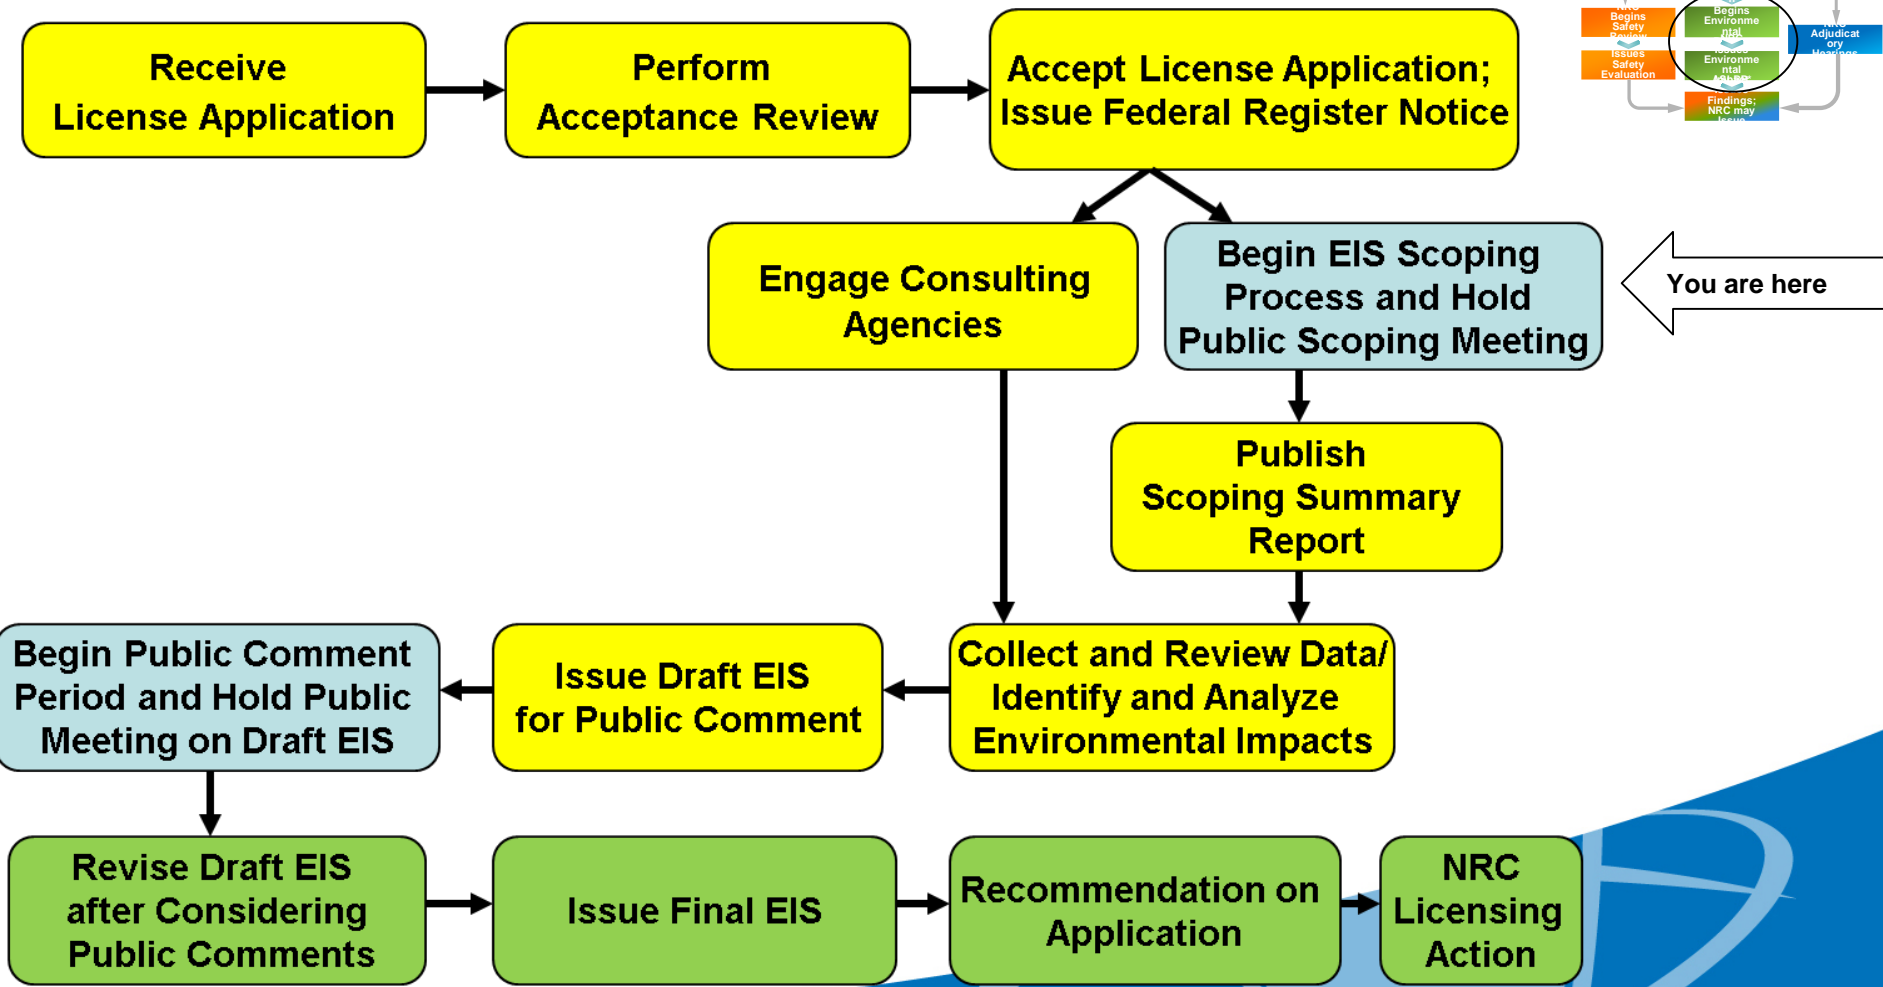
Begins Safety Review

Issues Safety Evaluation

Begins Environmental

Issues Environmental

Findings; NRC may issue

Adjudicatory Hearings

Receive License Application

Perform Acceptance Review

Accept License Application; Issue Federal Register Notice

Engage Consulting Agencies

Begin EIS Scoping Process and Hold Public Scoping Meeting

You are here

Publish Scoping Summary Report

Begin Public Comment Period and Hold Public Meeting on Draft EIS

Issue Draft EIS for Public Comment

Collect and Review Data/ Identify and Analyze Environmental Impacts

Revise Draft EIS after Considering Public Comments

Issue Final EIS

Recommendation on Application

NRC Licensing Action